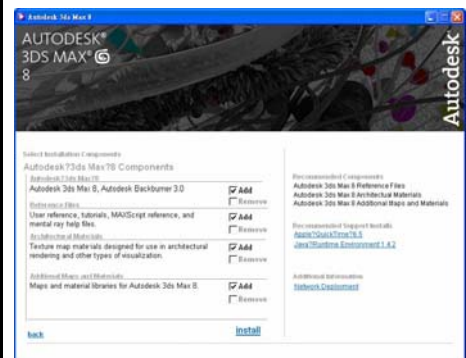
Autodesk 3ds Max 8

AUTODESK®
3DS MAX® 8

Autodesk

Select Installation Components
Autodesk?3ds Max?8 Components

Autodesk?3ds Max?8
Autodesk 3ds Max 8, Autodesk Backburner 3.0
Add
Remove

Reference Files
User reference, tutorials, MAXScript reference, and mental ray help files.
Add
Remove

Architectural Materials
Texture map materials designed for use in architectural rendering and other types of visualization.
Add
Remove

Additional Maps and Materials
Maps and material libraries for Autodesk 3ds Max 8.
Add
Remove

Recommended Components
Autodesk 3ds Max 8 Reference Files
Autodesk 3ds Max 8 Architectural Materials
Autodesk 3ds Max 8 Additional Maps and Materials

Recommended Support Installs
Apple?QuickTime?6.5
Java?Runtime Environment 1.4.2

Additional Information
Network Deployment

back
install